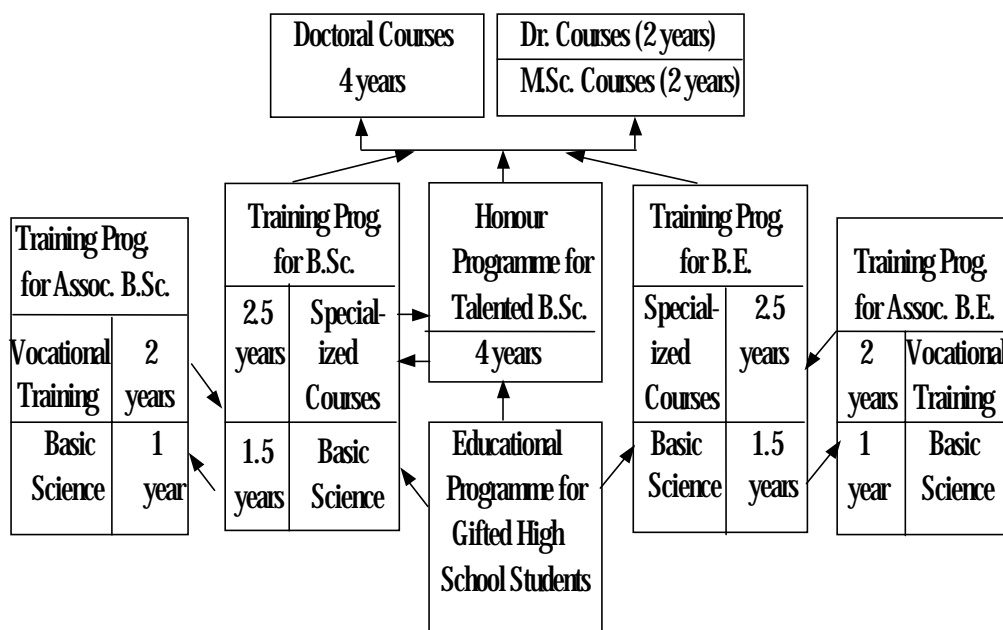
Doctoral Courses
4 years

Dr. Courses (2 years)
M.Sc. Courses (2 years)

Training Prog. for Assoc. B.Sc.

| Vocational Training | 2 years |
|---|---|
| Basic Science | 1 year |

Training Prog. for B.Sc.

| 2.5 years | Specialized Courses |
|---|---|
| 1.5 years | Basic Science |

Honour Programme for Talented B.Sc.
4 years

Educational Programme for Gifted High School Students

Training Prog. for B.E.

| Specialized Courses | 2.5 years |
|---|---|
| Basic Science | 1.5 years |

Training Prog. for Assoc. B.E.

| 2 years | Vocational Training |
|---|---|
| 1 year | Basic Science |